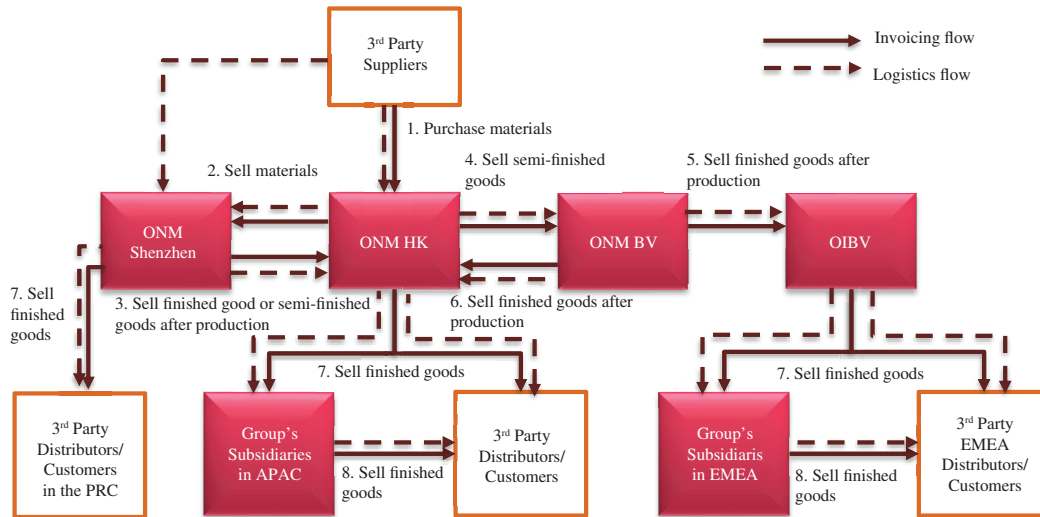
Invoicing flow

Logistics flow

3rd Party Suppliers

1. Purchase materials

2. Sell materials

4. Sell semi-finished goods

5. Sell finished goods after production

ONM Shenzhen

ONM HK

ONM BV

OIBV

7. Sell finished goods

3. Sell finished good or semi-finished goods after production

6. Sell finished goods after production

7. Sell finished goods

7. Sell finished goods

3rd Party Distributors/ Customers in the PRC

Group's Subsidiaries in APAC

8. Sell finished goods

3rd Party Distributors/ Customers

Group's Subsidiaris in EMEA

8. Sell finished goods

3rd Party EMEA Distributors/ Customers